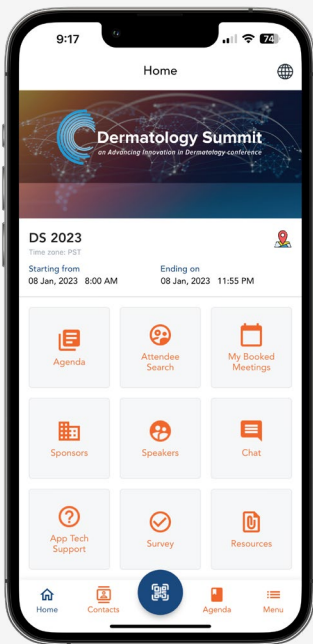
9:17

74

Home

Dermatology Summit
on Advancing Innovation in Dermatology conference

DS 2023
Time zone: PST

Starting from
08 Jan, 2023 8:00 AM

Ending on
08 Jan, 2023 11:55 PM

Agenda

Attendee Search

My Booked Meetings

Sponsors

Speakers

Chat

App Tech Support

Survey

Resources

Home

Contacts

Agenda

Menu